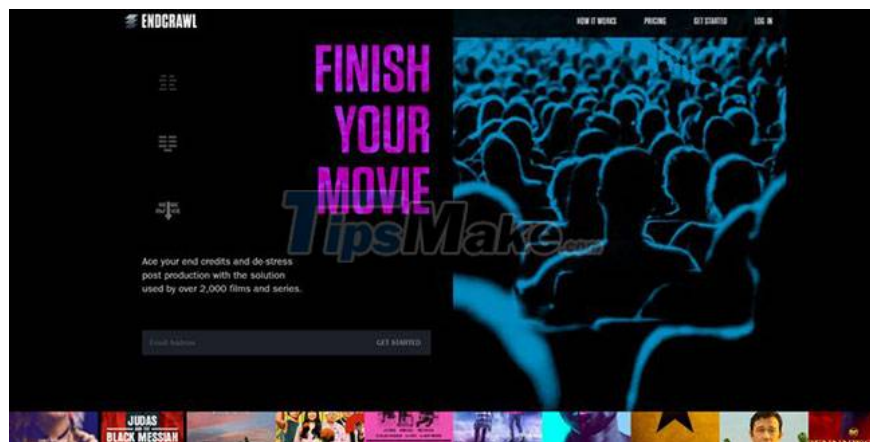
ENDCRAWL

HOW IT WORKS PRICING GET STARTED LOG IN

FINISH YOUR MOVIE

TipsMake.com

Ace your end credits and de-stress post production with the solution used by over 2,000 films and series.

Email Address GET STARTED

JUDAS BLACK MESSIAH